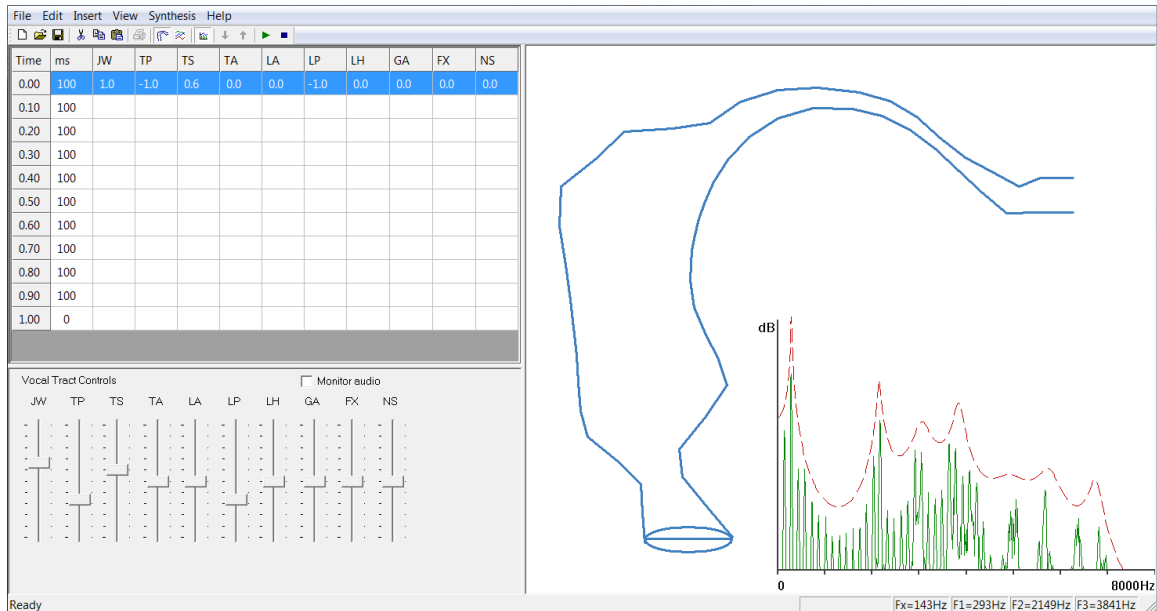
File Edit Insert View Synthesis Help

| Time | ms | JW | TP | TS | TA | LA | LP | LH | GA | FX | NS |
|---|---|---|---|---|---|---|---|---|---|---|---|
| 0.00 | 100 | 1.0 | -1.0 | 0.6 | 0.0 | 0.0 | -1.0 | 0.0 | 0.0 | 0.0 | 0.0 |
| 0.10 | 100 | | | | | | | | | | |
| 0.20 | 100 | | | | | | | | | | |
| 0.30 | 100 | | | | | | | | | | |
| 0.40 | 100 | | | | | | | | | | |
| 0.50 | 100 | | | | | | | | | | |
| 0.60 | 100 | | | | | | | | | | |
| 0.70 | 100 | | | | | | | | | | |
| 0.80 | 100 | | | | | | | | | | |
| 0.90 | 100 | | | | | | | | | | |
| 1.00 | 0 | | | | | | | | | | |

Vocal Tract Controls
Monitor audio

JW TP TS TA LA LP LH GA FX NS

dB
0
8000Hz

Ready
Fx=143Hz F1=293Hz F2=2149Hz F3=3841Hz